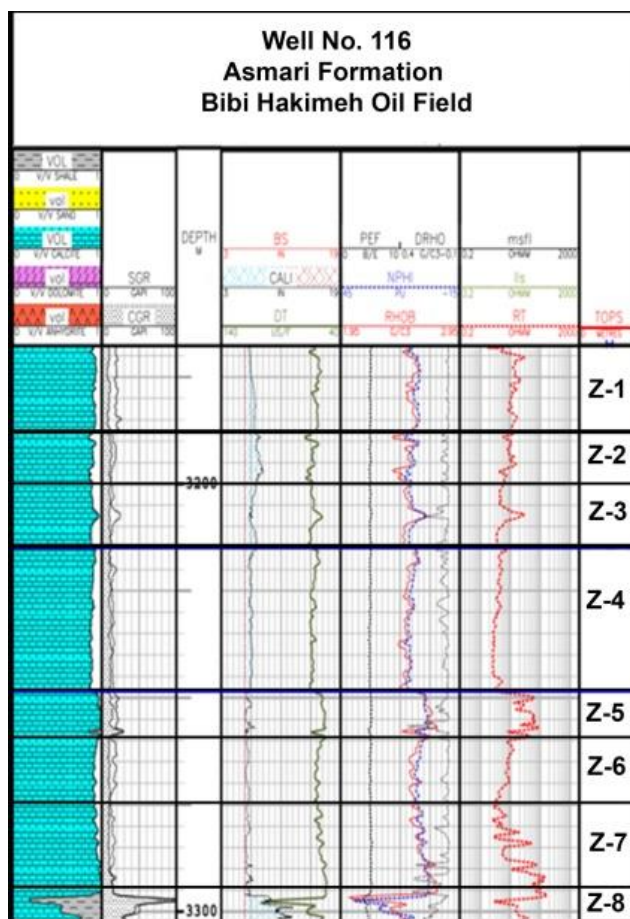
Well No. 116
Asmari Formation
Bibi Hakimeh Oil Field

VOL
0 V/V SHALE
vol
0 V/V CALCITE
VOL
0 V/V SAND
vol
0 V/V DOLOMITE
vol
0 V/V ANHYDRITE

SGR
0 GAPI 100
CGR
0 GAPI 100

DEPTH
M

BS
6 IN 16
CALI
6 IN 16
DT
140 US/F 40

PEF DRHO
0 B/E 10 0.4 G/C3 -0.1
NPHI
0.45 V/V -0.15
RHOB
1.95 G/C3 2.95

msfl
0.2 OHMM 2000
lls
0.2 OHMM 2000
RT
0.2 OHMM 2000

TOPS

3200
3300

Z-1
Z-2
Z-3
Z-4
Z-5
Z-6
Z-7
Z-8